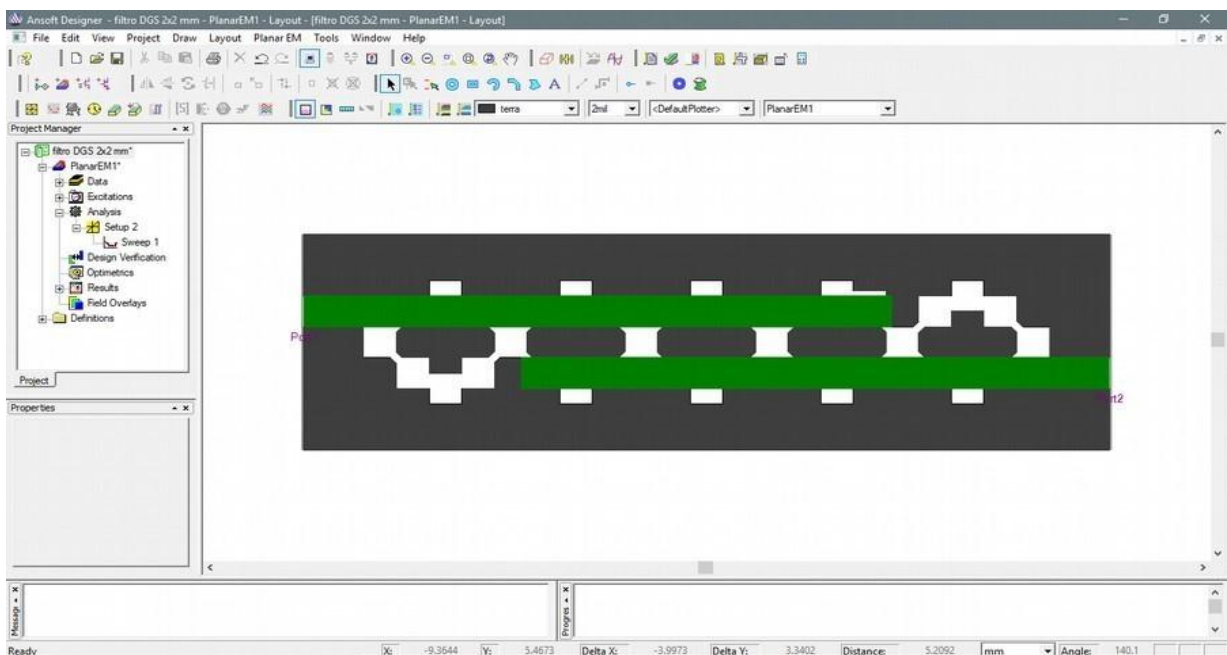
Ansoft Designer - filtro DGS 2x2 mm - PlanarEM1 - Layout - [filtro DGS 2x2 mm - PlanarEM1 - Layout]

File Edit View Project Draw Layout Planar EM Tools Window Help

terra 2mil <DefaultPlotter> PlanarEM1

Project Manager

filtro DGS 2x2 mm*
PlanarEM1*
Data
Excitations
Analysis
Setup 2
Sweep 1
Design Verification
Optimetrics
Results
Field Overlays
Definitions

Project

Properties

Port1

Port2

Message

Progress

Ready X: -9.3644 Y: 5.4673 Delta X: -3.9973 Delta Y: 3.3402 Distance: 5.2092 mm Angle: 140.1